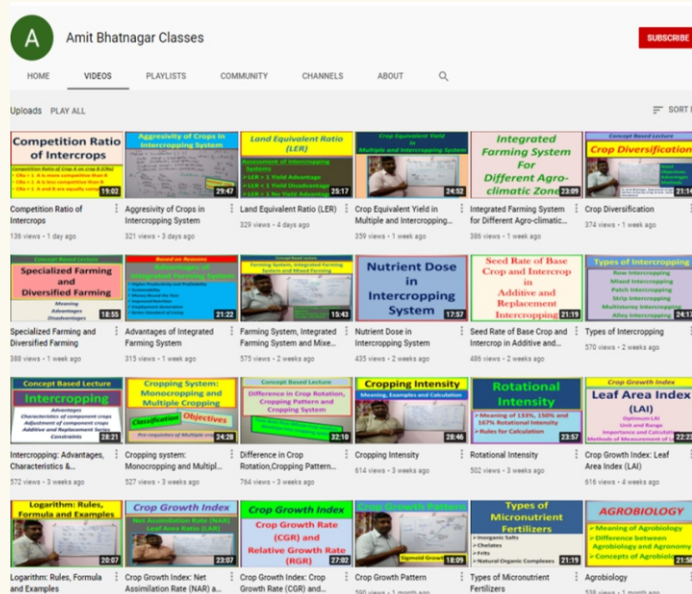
A

Amit Bhatnagar Classes

SUBSCRIBE

HOME VIDEOS PLAYLISTS COMMUNITY CHANNELS ABOUT

Uploads PLAY ALL

SORT BY

Competition Ratio of Intercrops
19:02
Competition Ratio of Intercrops
136 views • 1 day ago

Aggresivity of Crops in Intercropping System
29:47
Aggresivity of Crops in Intercropping System
321 views • 3 days ago

Land Equivalent Ratio (LER)
LER > 1 Yield Advantage
LER < 1 Yield Disadvantage
LER = 1 No Yield Advantage
25:17
Land Equivalent Ratio (LER)
329 views • 4 days ago

Crop Equivalent Yield in Multiple and Intercropping System
24:52
Crop Equivalent Yield in Multiple and Intercropping System
359 views • 1 week ago

Integrated Farming System For Different Agro-climatic Zone
23:09
Integrated Farming System for Different Agro-climatic...
386 views • 1 week ago

Concept Based Lecture
Crop Diversification
21:14
Crop Diversification
374 views • 1 week ago

Concept Based Lecture
Specialized Farming and Diversified Farming
Meaning
Advantages
Disadvantages
18:55
Specialized Farming and Diversified Farming
388 views • 1 week ago

Based on Reasons
Advantages of Integrated Farming System
21:22
Advantages of Integrated Farming System
315 views • 1 week ago

Concept Based Lecture
Farming System, Integrated Farming System and Mixed Farming
15:43
Farming System, Integrated Farming System and Mixe...
575 views • 2 weeks ago

Nutrient Dose in Intercropping System
17:57
Nutrient Dose in Intercropping System
435 views • 2 weeks ago

Seed Rate of Base Crop and Intercrop in Additive and Replacement Intercropping
21:19
Seed Rate of Base Crop and Intercrop in Additive and...
486 views • 2 weeks ago

Types of Intercropping
Row Intercropping
Mixed Intercropping
Patch Intercropping
Strip Intercropping
Multistorey Intercropping
Alley Intercropping
24:17
Types of Intercropping
570 views • 2 weeks ago

Concept Based Lecture
Intercropping
Advantages
Characteristics of component crops
Adjustment of component crops
Additive and Replacement Series
Constraints
28:21
Intercropping: Advantages, Characteristics &...
572 views • 3 weeks ago

Cropping System: Monocropping and Multiple Cropping
Classification Objectives
Pre-requisites of Multiple cro...
24:28
Cropping system: Monocropping and Multipl...
527 views • 3 weeks ago

Concept Based Lecture
Difference in Crop Rotation, Cropping Pattern and Cropping System
32:10
Difference in Crop Rotation,Cropping Pattern...
764 views • 3 weeks ago

Cropping Intensity
Meaning, Examples and Calculation
28:46
Cropping Intensity
614 views • 3 weeks ago

Rotational Intensity
Meaning of 133%, 150% and 167% Rotational Intensity
Rules for Calculation
23:57
Rotational Intensity
502 views • 3 weeks ago

Crop Growth Index
Leaf Area Index (LAI)
Optimum LAI
Unit and Range
Importance and Calculation
Methods of Measurement of LAI
22:23
Crop Growth Index: Leaf Area Index (LAI)
616 views • 4 weeks ago

Logarithm: Rules, Formula and Examples
20:07
Logarithm: Rules, Formula and Examples

Crop Growth Index
Net Assimilation Rate (NAR)
Leaf Area Ratio (LAR)
23:07
Crop Growth Index: Net Assimilation Rate (NAR) a...

Crop Growth Index
Crop Growth Rate (CGR) and Relative Growth Rate (RGR)
27:02
Crop Growth Index: Crop Growth Rate (CGR) and...

Crop Growth Pattern
Sigmoid Growth
18:09
Crop Growth Pattern
590 views • 1 month ago

Types of Micronutrient Fertilizers
Inorganic Salts
Chelates
Frits
Natural Organic Complexes
21:19
Types of Micronutrient Fertilizers

AGROBIOLOGY
Meaning of Agrobiology
Difference between Agrobiology and Agronomy
Concepts of Agrobiology
21:5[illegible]
Agrobiology
538 views • 1 month ago